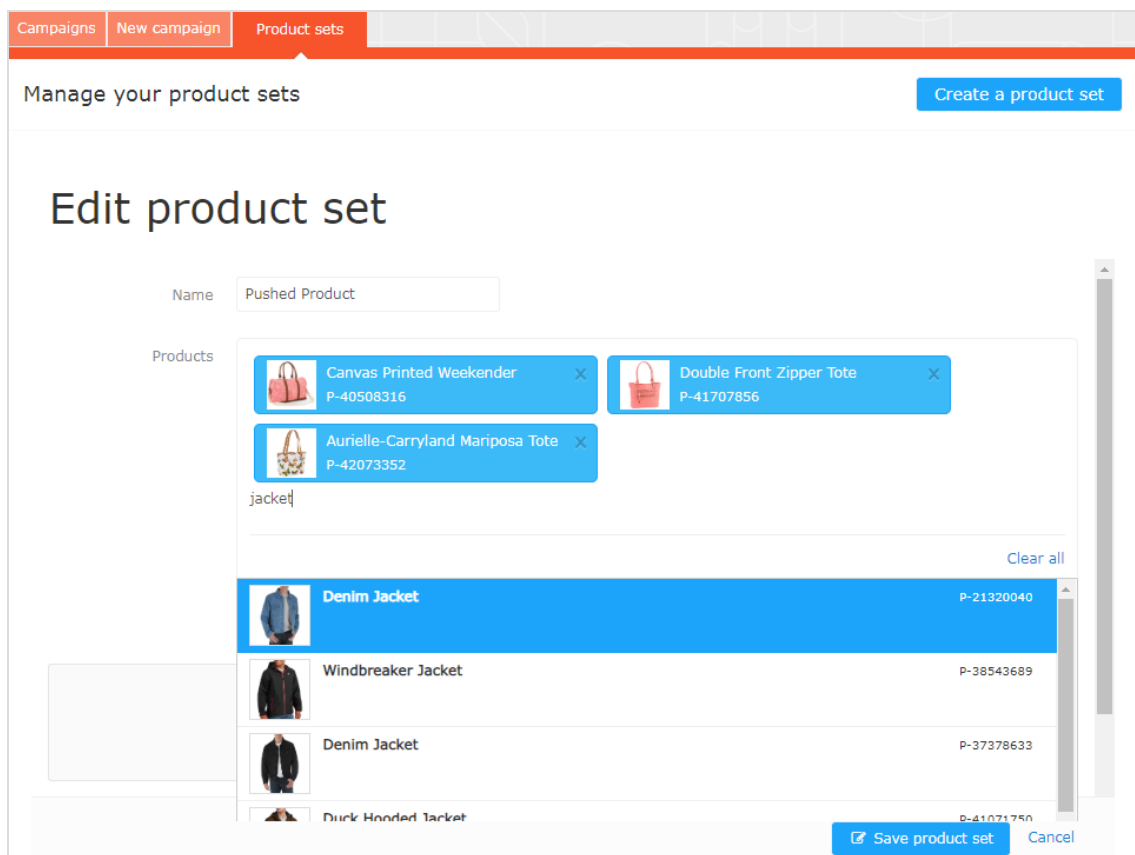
Campaigns New campaign Product sets

Manage your product sets

Create a product set

Edit product set

Name Pushed Product

Products

Canvas Printed Weekender
P-40508316

Double Front Zipper Tote
P-41707856

Aurielle-Carryland Mariposa Tote
P-42073352

jacket

Clear all

Denim Jacket P-21320040

Windbreaker Jacket P-38543689

Denim Jacket P-37378633

Duck Hooded Jacket P-41071750

Save product set Cancel